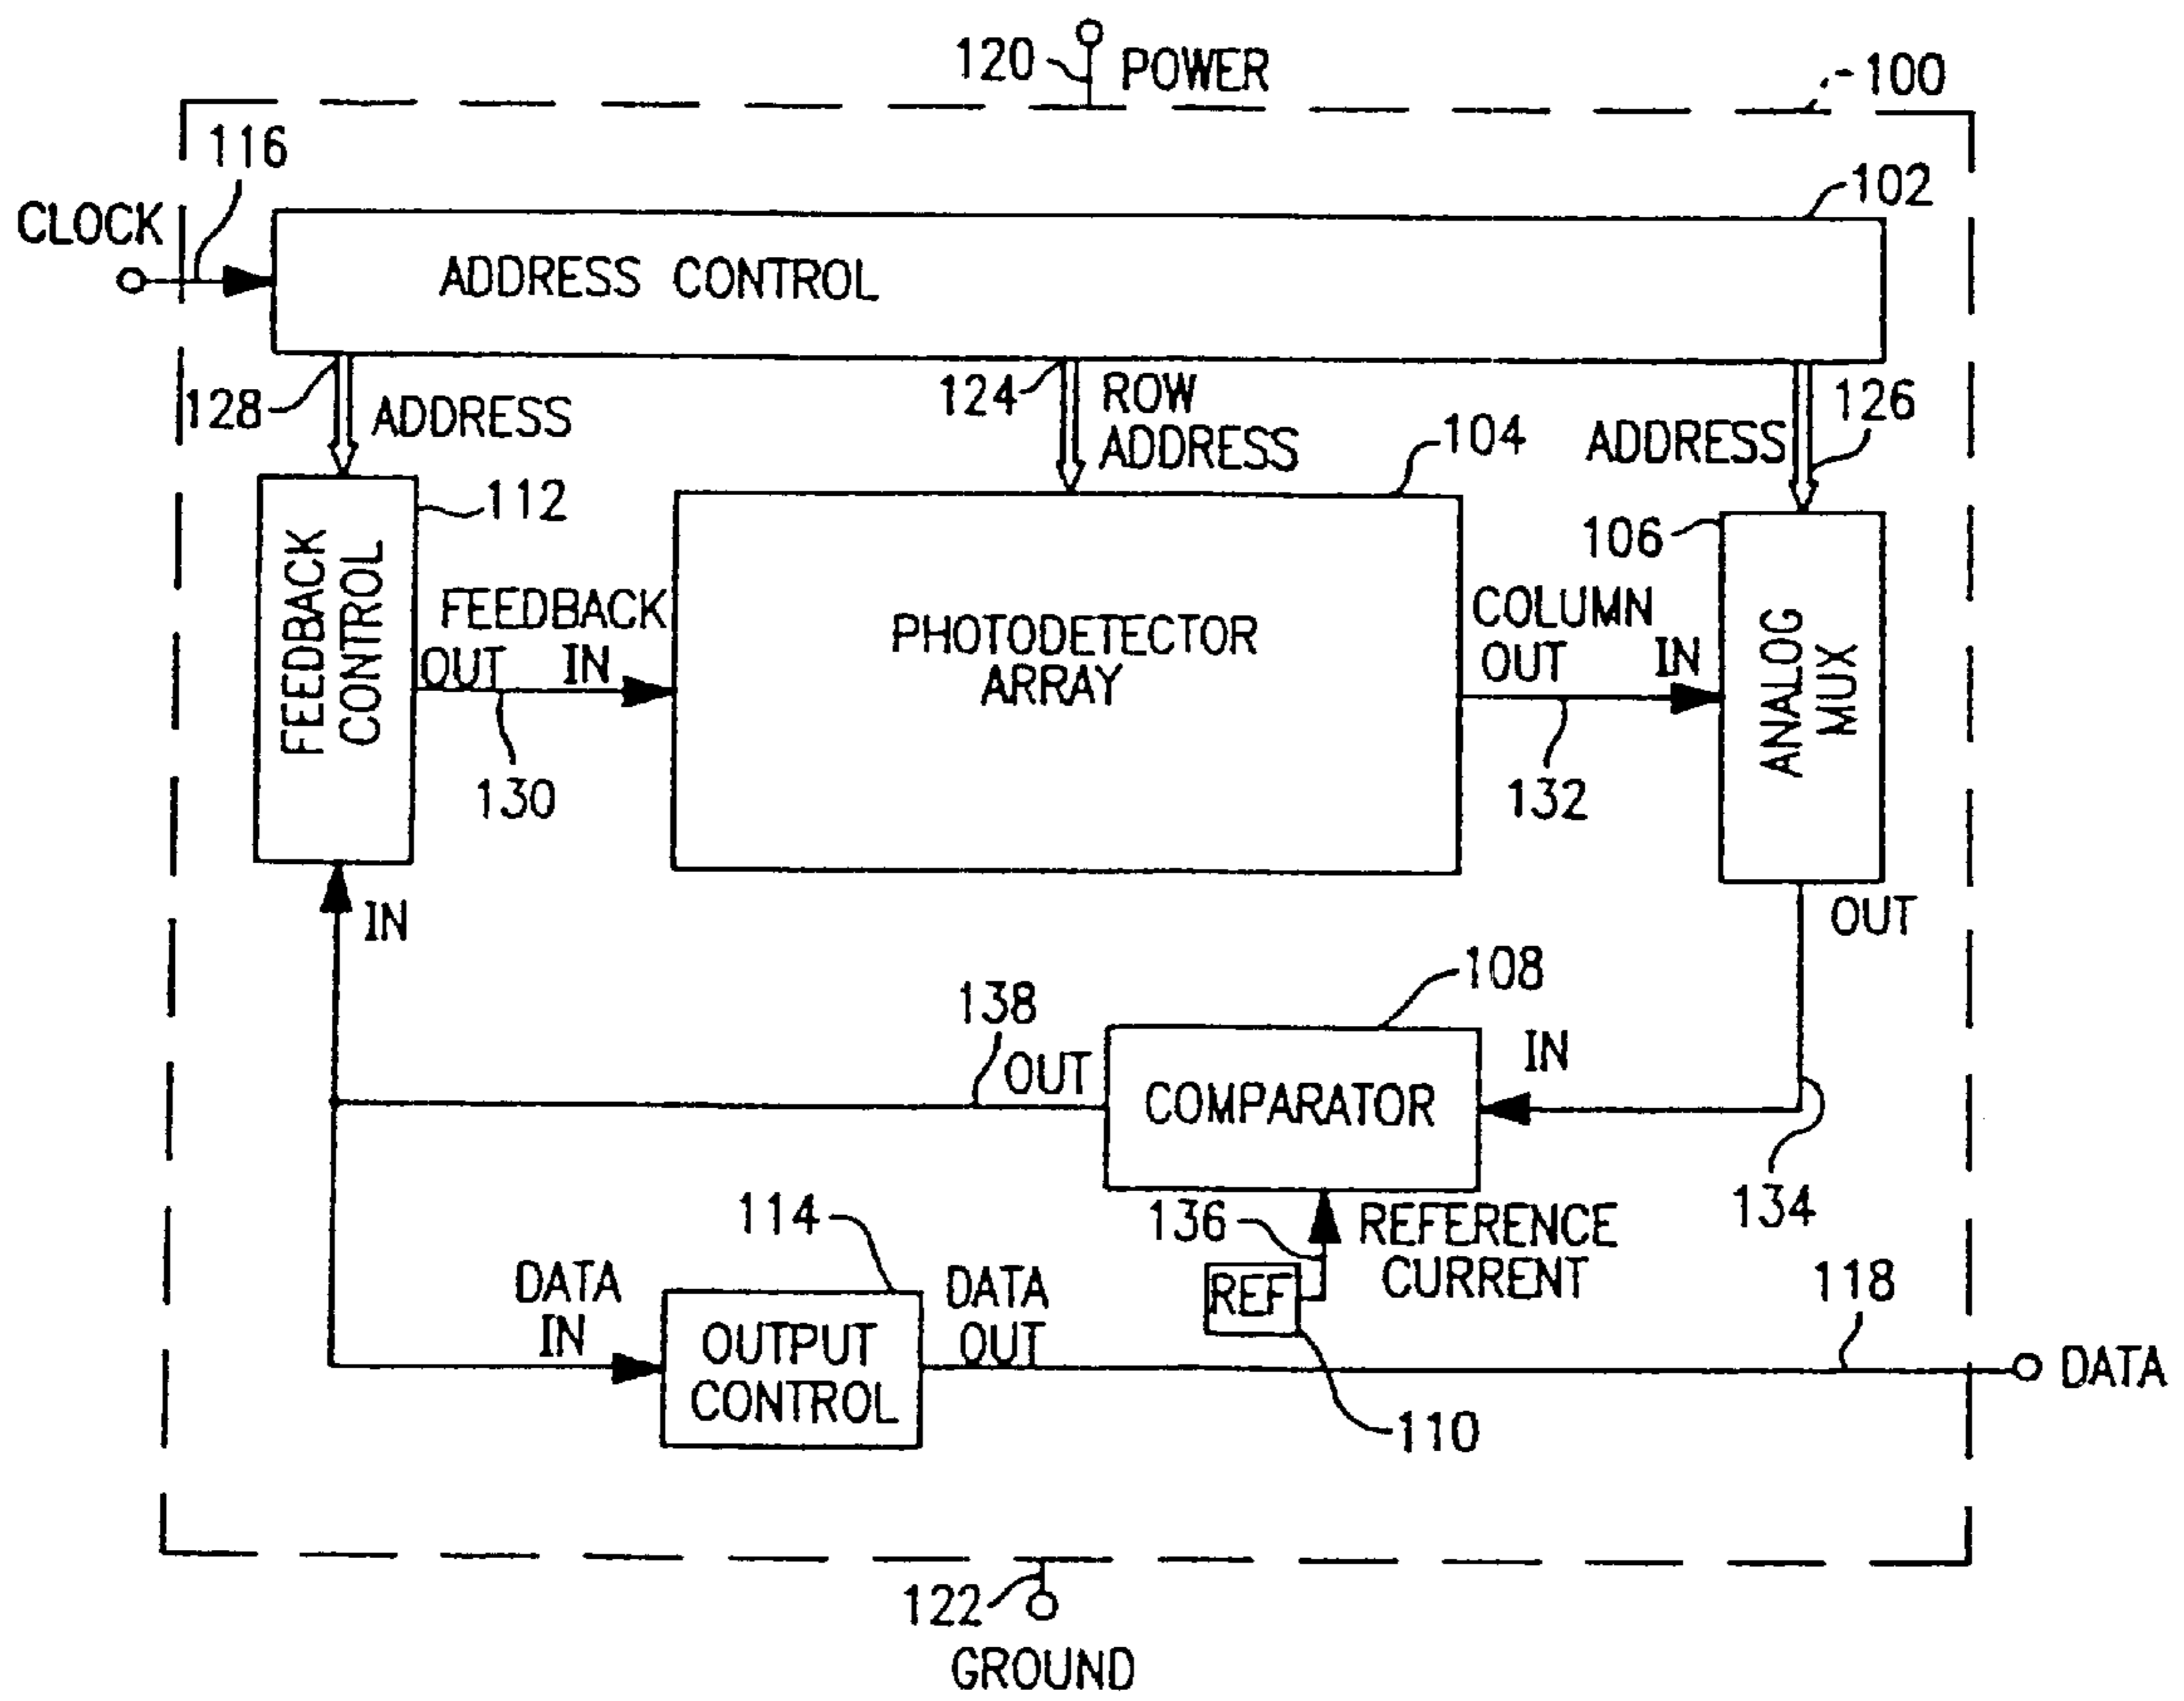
120 POWER

100

116

CLOCK

102

ADDRESS CONTROL

128

ADDRESS

124

ROW ADDRESS

104

ADDRESS

126

112

FEEDBACK CONTROL

FEEDBACK

OUT IN

130

PHOTODETECTOR ARRAY

COLUMN

OUT

IN

132

106

ANALOG MUX

OUT

IN

108

138

OUT

COMPARATOR

IN

134

114

136

REFERENCE CURRENT

DATA IN

OUTPUT CONTROL

DATA OUT

REF

118

DATA

110

122

GROUND